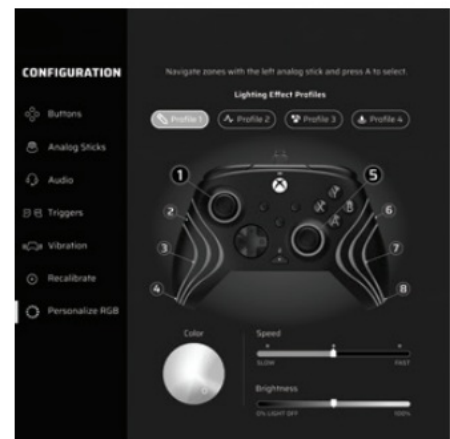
CONFIGURATION

Buttons

Analog Sticks

Audio

Triggers

Vibration

Recalibrate

Personalize RGB

Navigate zones with the left analog stick and press A to select.

Lighting Effect Profiles

Profile 1

Profile 2

Profile 3

Profile 4

1

2

3

4

5

6

7

8

Color

Speed

SLOW

FAST

Brightness

0% LIGHT OFF

100%